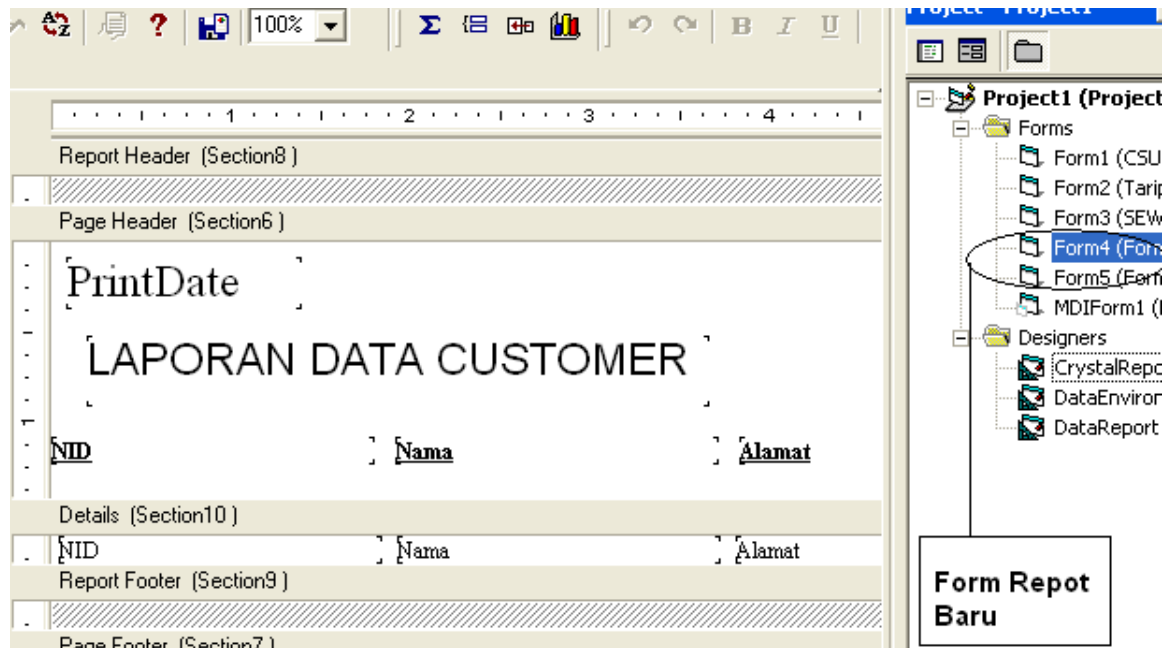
100%

Σ

B I U

Project - Project1

1 2 3 4

Report Header (Section8)

Page Header (Section6)

PrintDate

LAPORAN DATA CUSTOMER

NID

Nama

Alamat

Details (Section10)

NID

Nama

Alamat

Report Footer (Section9)

Page Footer (Section7)

Project1 (Project

Forms

Form1 (CSU

Form2 (Tarip

Form3 (SEW

Form4 (For

Form5 (Form

MDIForm1 (

Designers

CrystalRepo

DataEnviron

DataReport

Form Repot Baru